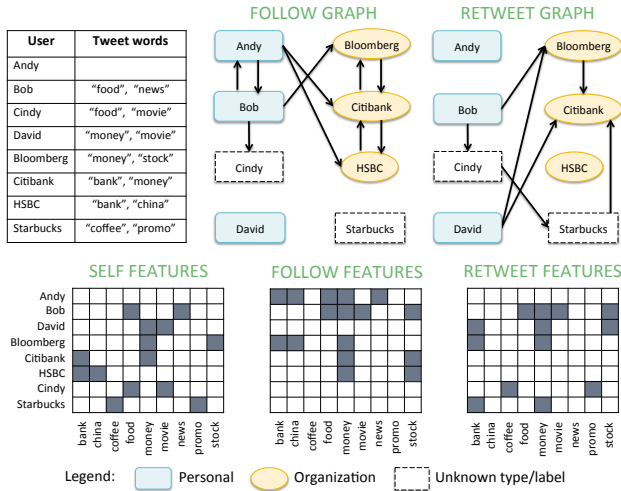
| User | Tweet words |
|---|---|
| Andy | |
| Bob | "food", "news" |
| Cindy | "food", "movie" |
| David | "money", "movie" |
| Bloomberg | "money", "stock" |
| Citibank | "bank", "money" |
| HSBC | "bank", "china" |
| Starbucks | "coffee", "promo" |

FOLLOW GRAPH

Andy
Bob
Cindy
David
Bloomberg
Citibank
HSBC
Starbucks

RETWEET GRAPH

Andy
Bob
Cindy
David
Bloomberg
Citibank
HSBC
Starbucks

SELF FEATURES

FOLLOW FEATURES

RETWEET FEATURES

Andy
Bob
David
Bloomberg
Citibank
HSBC
Cindy
Starbucks

bank china coffee food money movie news promo stock

bank china coffee food money movie news promo stock

bank china coffee food money movie news promo stock

Legend: Personal Organization Unknown type/label